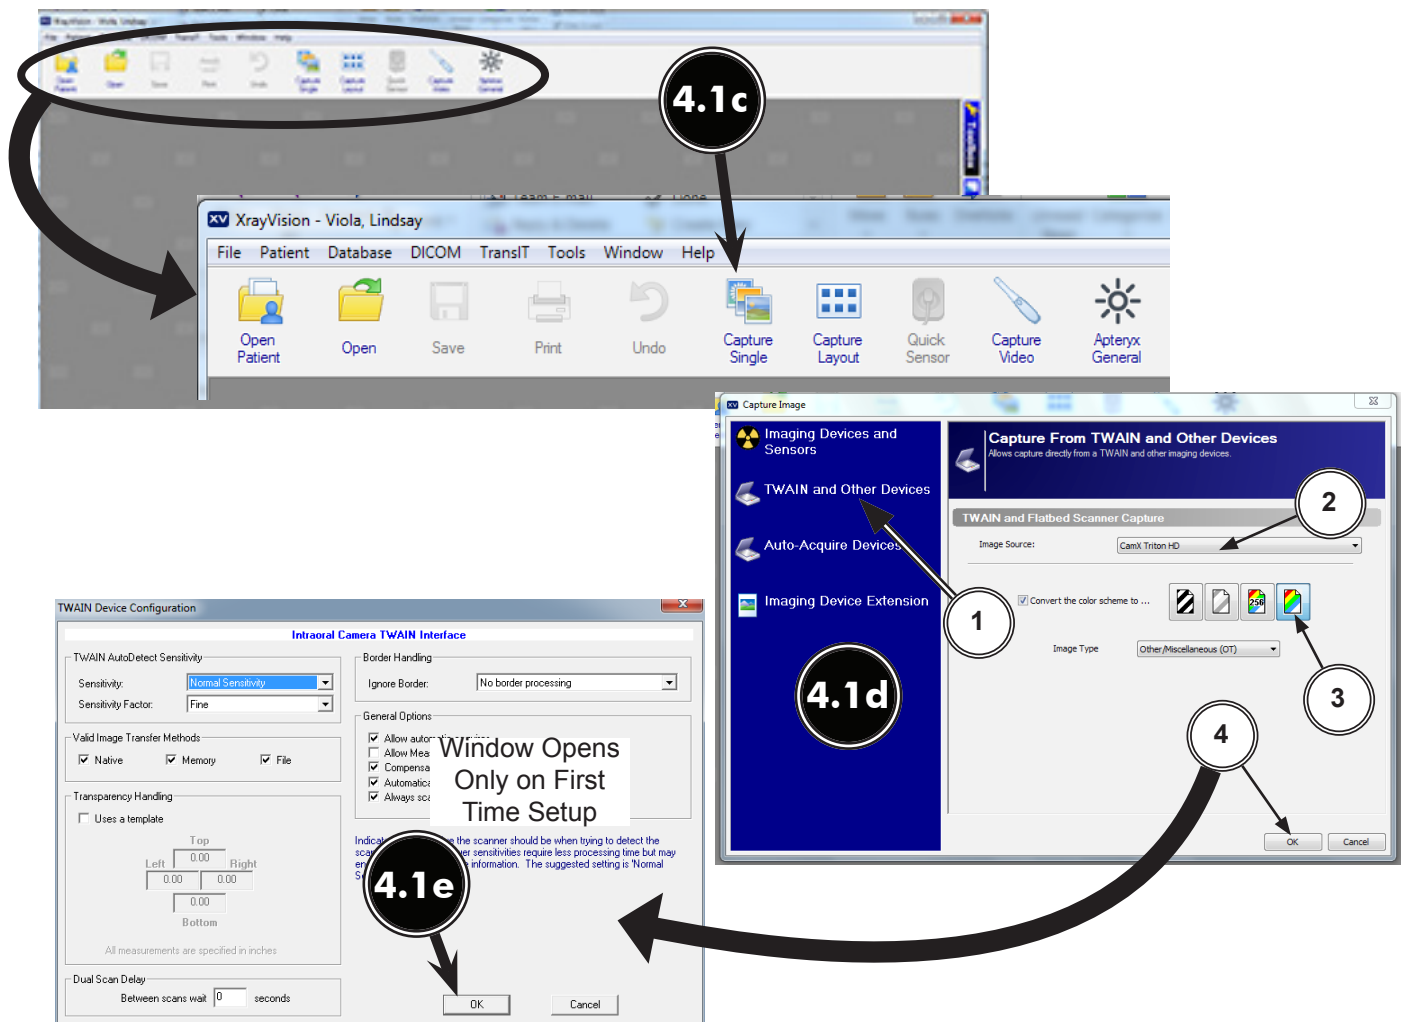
4.1c

XrayVision - Viola, Lindsay

File Patient Database DICOM TransIT Tools Window Help

Open Patient
Open
Save
Print
Undo
Capture Single
Capture Layout
Quick Sensor
Capture Video
Apteryx General

Capture Image

Imaging Devices and Sensors

TWAIN and Other Devices

Auto-Acquire Devices

Imaging Device Extension

4.1d

Capture From TWAIN and Other Devices
Allows capture directly from a TWAIN and other imaging devices.

TWAIN and Flatbed Scanner Capture

Image Source: CamX Triton HD

Convert the color scheme to ...

Image Type Other/Miscellaneous (OT)

OK Cancel

1
2
3
4

TWAIN Device Configuration

Intraoral Camera TWAIN Interface

TWAIN AutoDetect Sensitivity
Sensitivity: Normal Sensitivity
Sensitivity Factor: Fine

Border Handling
Ignore Border: No border processing

General Options
Allow autom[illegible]
Allow Mea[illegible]
Compensa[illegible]
Automatic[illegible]
Always sca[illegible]

Window Opens Only on First Time Setup

Valid Image Transfer Methods
Native Memory File

Transparency Handling
Uses a template

Top
0.00
Left Right
0.00 0.00
0.00
Bottom

All measurements are specified in inches

Indica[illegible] the scanner should be when trying to detect the sca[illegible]er sensitivities require less processing time but may en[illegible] information. The suggested setting is 'Normal S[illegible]

4.1e

Dual Scan Delay
Between scans wait 0 seconds

OK Cancel